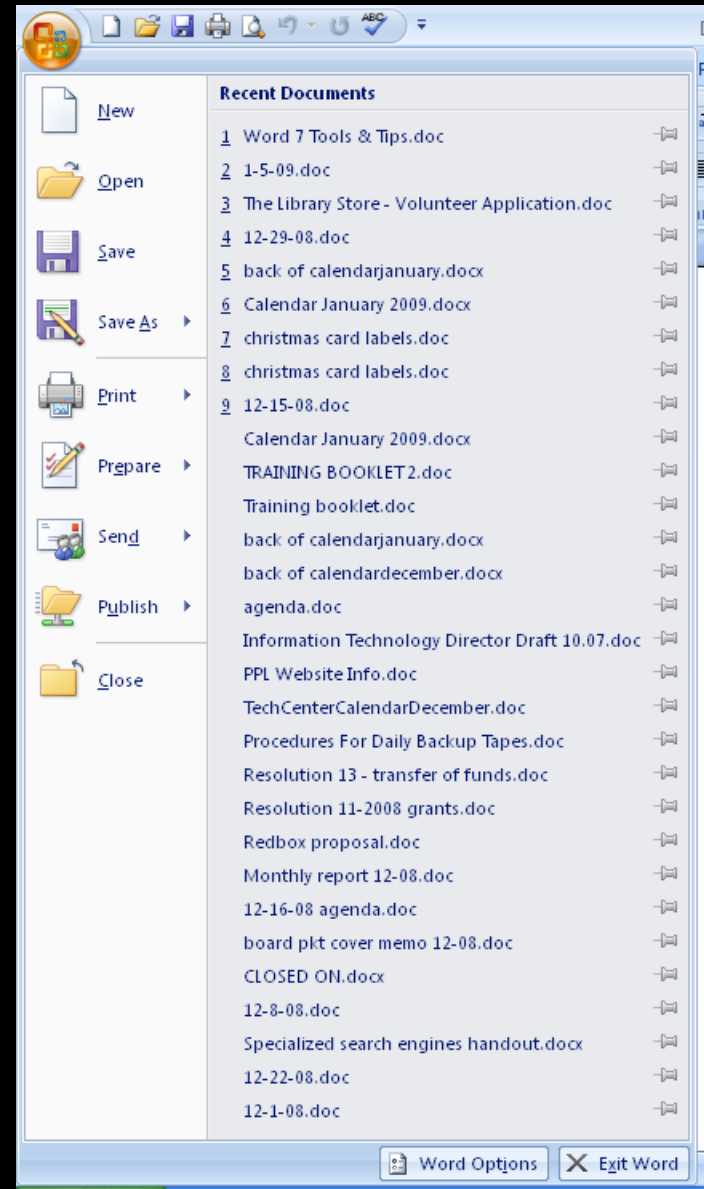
New
Open
Save
Save As
Print
Prepare
Send
Publish
Close

Recent Documents
1 Word 7 Tools & Tips.doc
2 1-5-09.doc
3 The Library Store - Volunteer Application.doc
4 12-29-08.doc
5 back of calendarjanuary.docx
6 Calendar January 2009.docx
7 christmas card labels.doc
8 christmas card labels.doc
9 12-15-08.doc
Calendar January 2009.docx
TRAINING BOOKLET 2.doc
Training booklet.doc
back of calendarjanuary.docx
back of calendardecember.docx
agenda.doc
Information Technology Director Draft 10.07.doc
PPL Website Info.doc
TechCenterCalendarDecember.doc
Procedures For Daily Backup Tapes.doc
Resolution 13 - transfer of funds.doc
Resolution 11-2008 grants.doc
Redbox proposal.doc
Monthly report 12-08.doc
12-16-08 agenda.doc
board pkt cover memo 12-08.doc
CLOSED ON.docx
12-8-08.doc
Specialized search engines handout.docx
12-22-08.doc
12-1-08.doc

Word Options
Exit Word